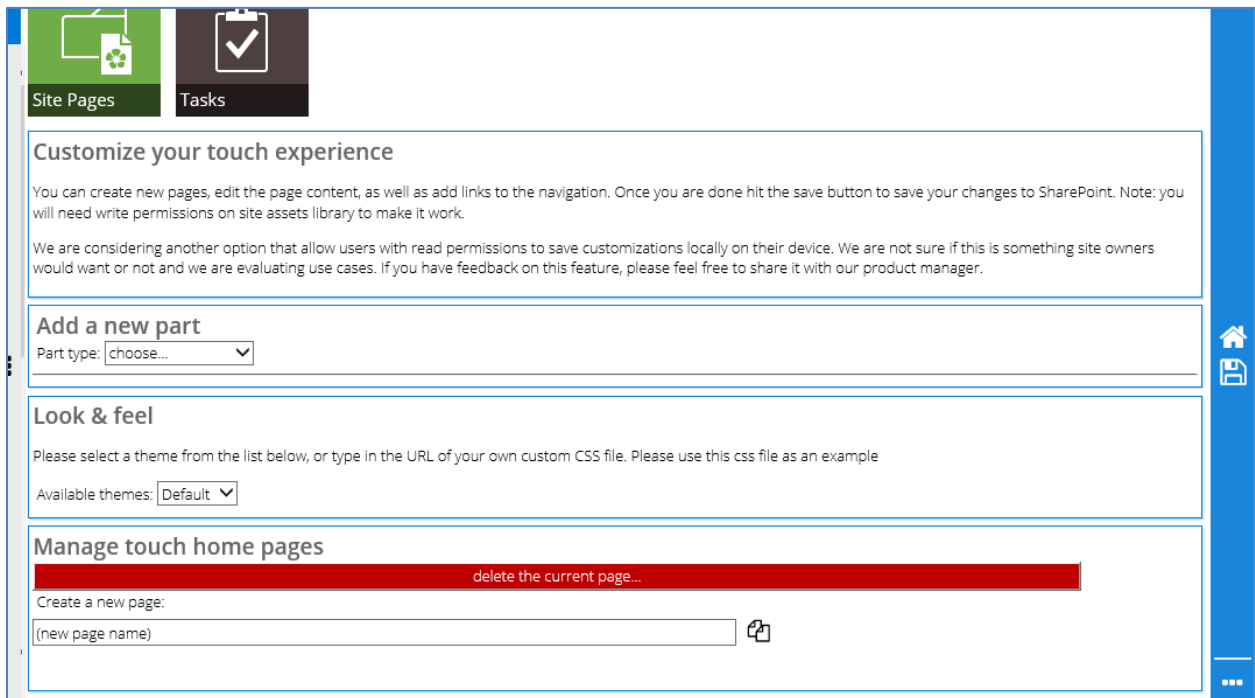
Site Pages

Tasks

Customize your touch experience

You can create new pages, edit the page content, as well as add links to the navigation. Once you are done hit the save button to save your changes to SharePoint. Note: you will need write permissions on site assets library to make it work.

We are considering another option that allow users with read permissions to save customizations locally on their device. We are not sure if this is something site owners would want or not and we are evaluating use cases. If you have feedback on this feature, please feel free to share it with our product manager.

Add a new part

Part type: choose...

Look & feel

Please select a theme from the list below, or type in the URL of your own custom CSS file. Please use this css file as an example

Available themes: Default

Manage touch home pages

delete the current page...

Create a new page:

(new page name)